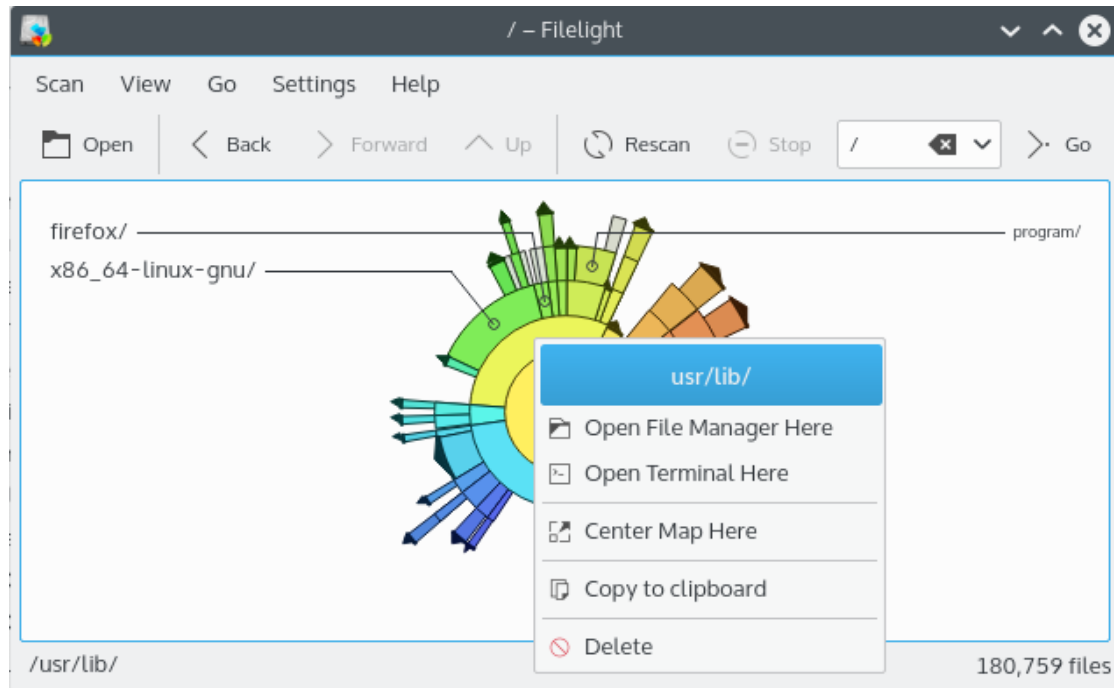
/ – Filelight

Scan View Go Settings Help

Open Back Forward Up Rescan Stop / Go

firefox/
x86_64-linux-gnu/
program/

usr/lib/
Open File Manager Here
Open Terminal Here
Center Map Here
Copy to clipboard
Delete

/usr/lib/
180,759 files